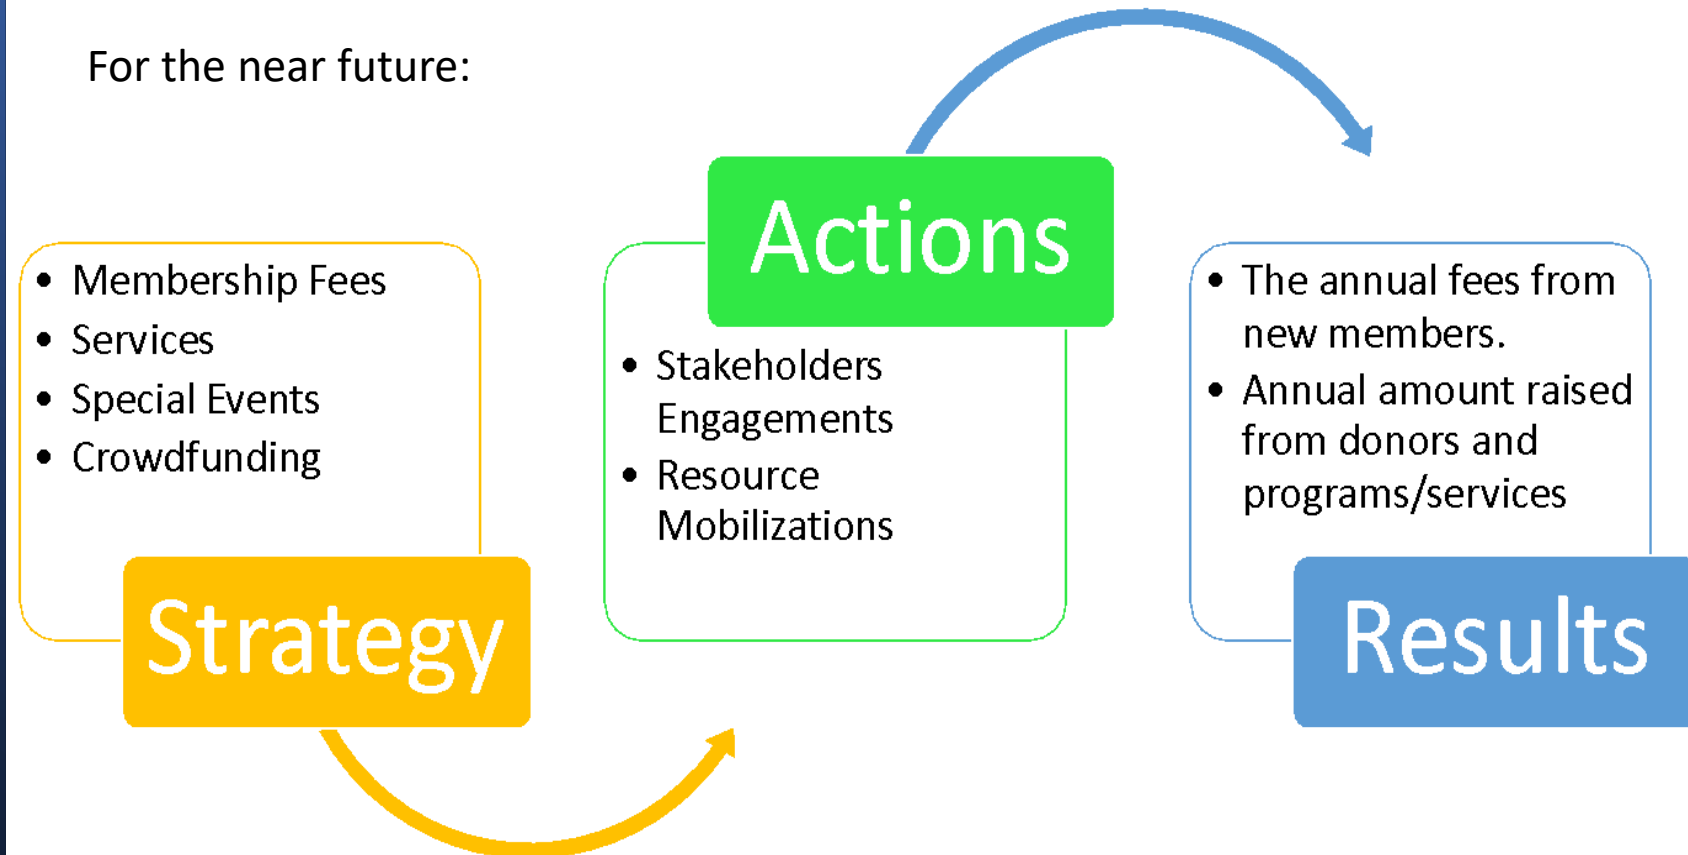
For the near future:

• Membership Fees
• Services
• Special Events
• Crowdfunding

Strategy

Actions

• Stakeholders Engagements
• Resource Mobilizations

• The annual fees from new members.
• Annual amount raised from donors and programs/services

Results